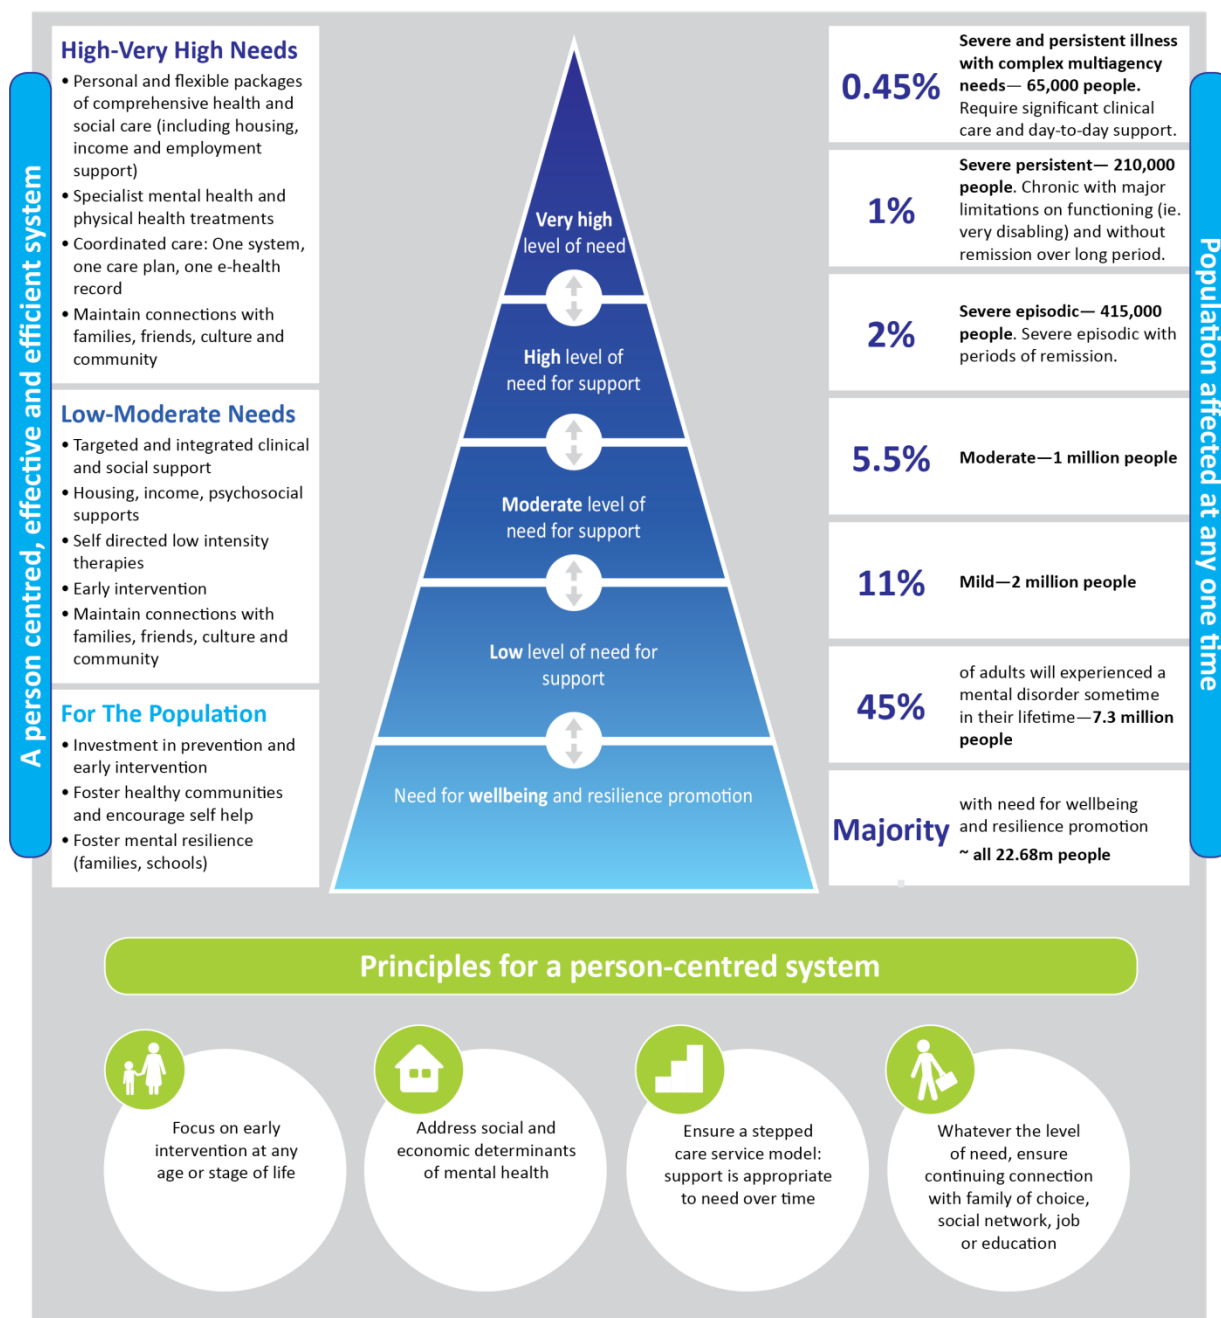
A person centred, effective and efficient system

High-Very High Needs
• Personal and flexible packages of comprehensive health and social care (including housing, income and employment support)
• Specialist mental health and physical health treatments
• Coordinated care: One system, one care plan, one e-health record
• Maintain connections with families, friends, culture and community

Low-Moderate Needs
• Targeted and integrated clinical and social support
• Housing, income, psychosocial supports
• Self directed low intensity therapies
• Early intervention
• Maintain connections with families, friends, culture and community

For The Population
• Investment in prevention and early intervention
• Foster healthy communities and encourage self help
• Foster mental resilience (families, schools)

Very high level of need

High level of need for support

Moderate level of need for support

Low level of need for support

Need for wellbeing and resilience promotion

0.45% Severe and persistent illness with complex multiagency needs— 65,000 people. Require significant clinical care and day-to-day support.

1% Severe persistent— 210,000 people. Chronic with major limitations on functioning (ie. very disabling) and without remission over long period.

2% Severe episodic— 415,000 people. Severe episodic with periods of remission.

5.5% Moderate—1 million people

11% Mild—2 million people

45% of adults will experienced a mental disorder sometime in their lifetime—7.3 million people

Majority with need for wellbeing and resilience promotion ~ all 22.68m people

Population affected at any one time

Principles for a person-centred system

Focus on early intervention at any age or stage of life

Address social and economic determinants of mental health

Ensure a stepped care service model: support is appropriate to need over time

Whatever the level of need, ensure continuing connection with family of choice, social network, job or education